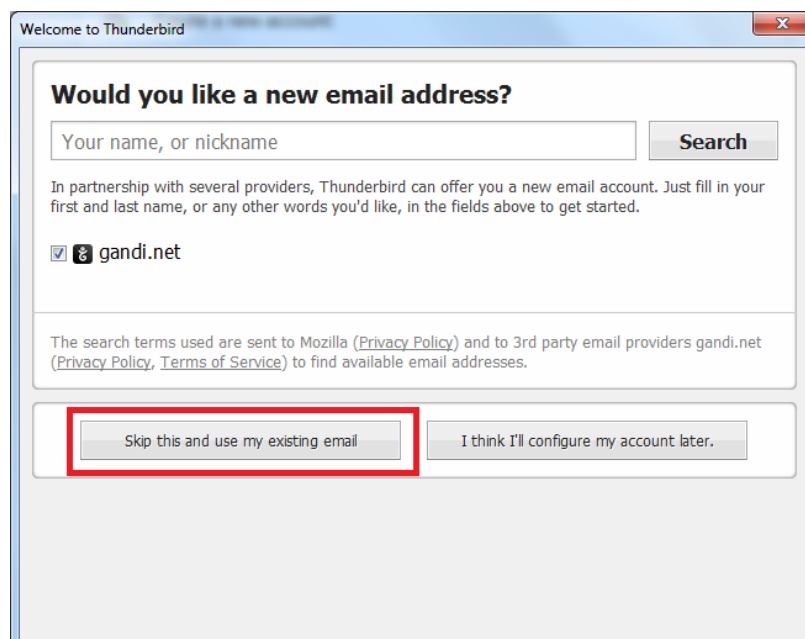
Welcome to Thunderbird

Would you like a new email address?

Your name, or nickname

Search

In partnership with several providers, Thunderbird can offer you a new email account. Just fill in your first and last name, or any other words you'd like, in the fields above to get started.

gandi.net

The search terms used are sent to Mozilla (Privacy Policy) and to 3rd party email providers gandi.net (Privacy Policy, Terms of Service) to find available email addresses.

Skip this and use my existing email

I think I'll configure my account later.